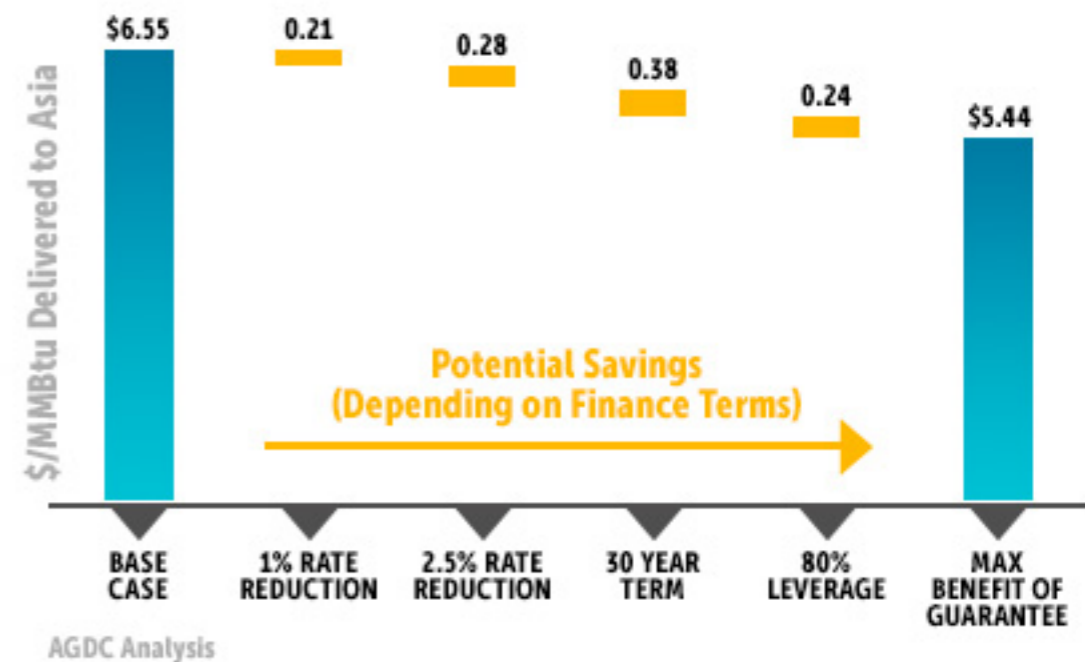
$/MMBtu Delivered to Asia

$6.55

0.21

0.28

0.38

0.24

$5.44

Potential Savings (Depending on Finance Terms)

BASE CASE

1% RATE REDUCTION

2.5% RATE REDUCTION

30 YEAR TERM

80% LEVERAGE

MAX BENEFIT OF GUARANTEE

AGDC Analysis